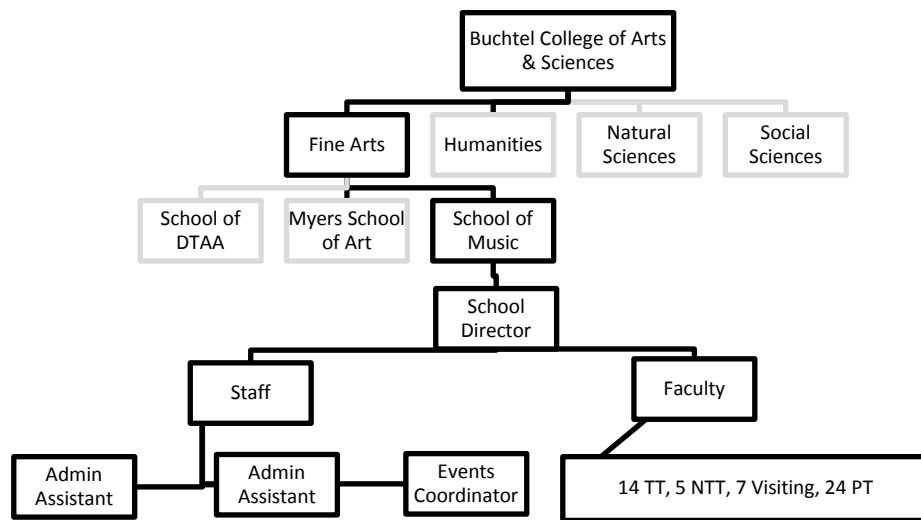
Buchtel College of Arts & Sciences

Fine Arts

Humanities

Natural Sciences

Social Sciences

School of DTAA

Myers School of Art

School of Music

School Director

Staff

Faculty

Admin Assistant

Admin Assistant

Events Coordinator

14 TT, 5 NTT, 7 Visiting, 24 PT